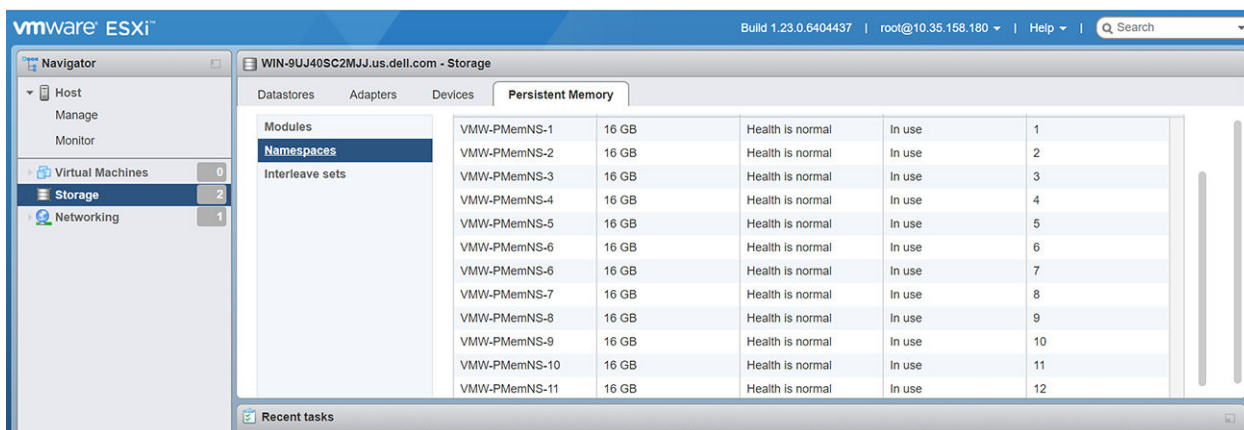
vmware® ESXi™

Build 1.23.0.6404437 | root@10.35.158.180 ▾ | Help ▾ | Search

Navigator

Host
Manage
Monitor

Virtual Machines 0
Storage 2
Networking 1

WIN-9UJ40SC2MJJ.us.dell.com - Storage

Datastores Adapters Devices Persistent Memory

Modules
Namespaces
Interleave sets

| | | | | |
|---|---|---|---|---|
| VMW-PMemNS-1 | 16 GB | Health is normal | In use | 1 |
| VMW-PMemNS-2 | 16 GB | Health is normal | In use | 2 |
| VMW-PMemNS-3 | 16 GB | Health is normal | In use | 3 |
| VMW-PMemNS-4 | 16 GB | Health is normal | In use | 4 |
| VMW-PMemNS-5 | 16 GB | Health is normal | In use | 5 |
| VMW-PMemNS-6 | 16 GB | Health is normal | In use | 6 |
| VMW-PMemNS-6 | 16 GB | Health is normal | In use | 7 |
| VMW-PMemNS-7 | 16 GB | Health is normal | In use | 8 |
| VMW-PMemNS-8 | 16 GB | Health is normal | In use | 9 |
| VMW-PMemNS-9 | 16 GB | Health is normal | In use | 10 |
| VMW-PMemNS-10 | 16 GB | Health is normal | In use | 11 |
| VMW-PMemNS-11 | 16 GB | Health is normal | In use | 12 |

Recent tasks